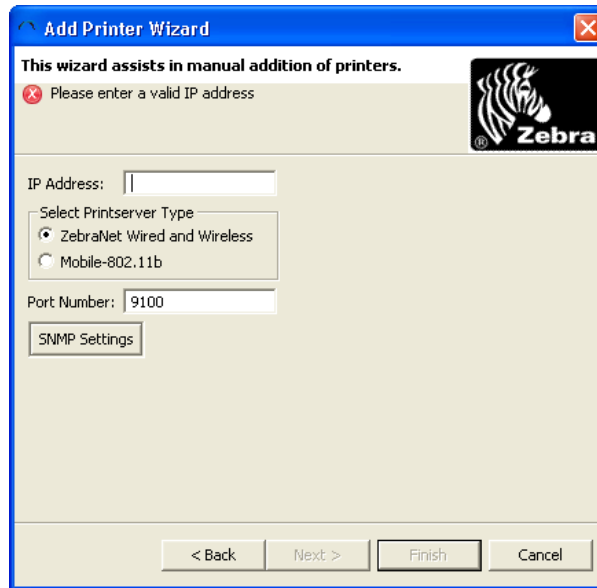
Add Printer Wizard

This wizard assists in manual addition of printers.

Please enter a valid IP address

Zebra

IP Address:

Select Printserver Type

ZebraNet Wired and Wireless

Mobile-802.11b

Port Number: 9100

SNMP Settings

< Back

Next >

Finish

Cancel